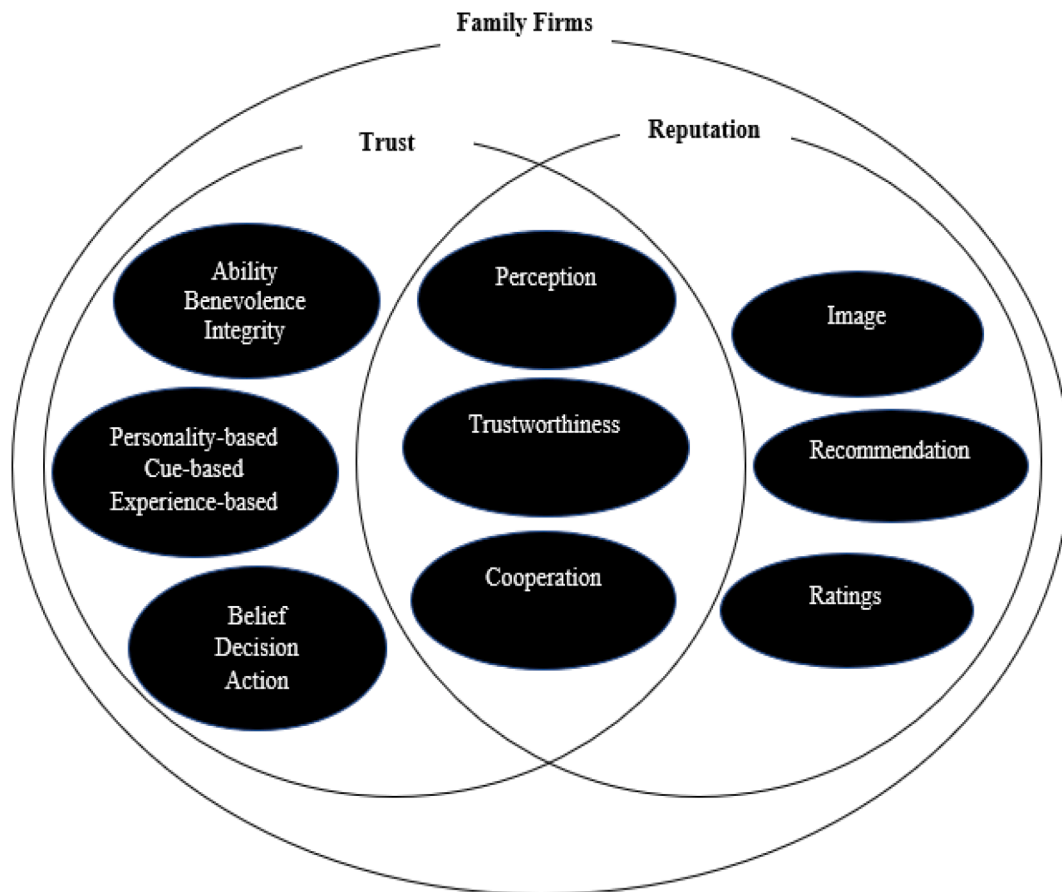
Family Firms

Trust

Reputation

Ability
Benevolence
Integrity

Personality-based
Cue-based
Experience-based

Belief
Decision
Action

Perception

Trustworthiness

Cooperation

Image

Recommendation

Ratings